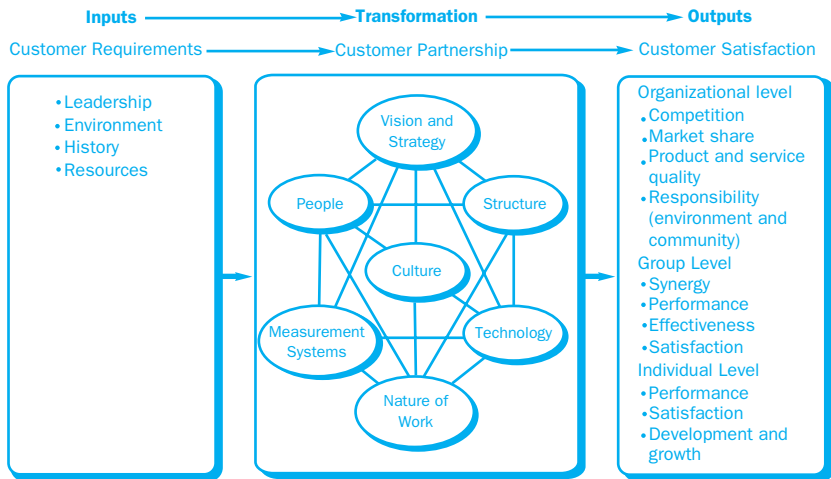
Inputs

Transformation

Outputs

Customer Requirements

Customer Partnership

Customer Satisfaction

•Leadership
•Environment
•History
•Resources

Vision and Strategy

People

Structure

Culture

Measurement Systems

Technology

Nature of Work

Organizational level
•Competition
•Market share
•Product and service quality
•Responsibility (environment and community)
Group Level
•Synergy
•Performance
•Effectiveness
•Satisfaction
Individual Level
•Performance
•Satisfaction
•Development and growth